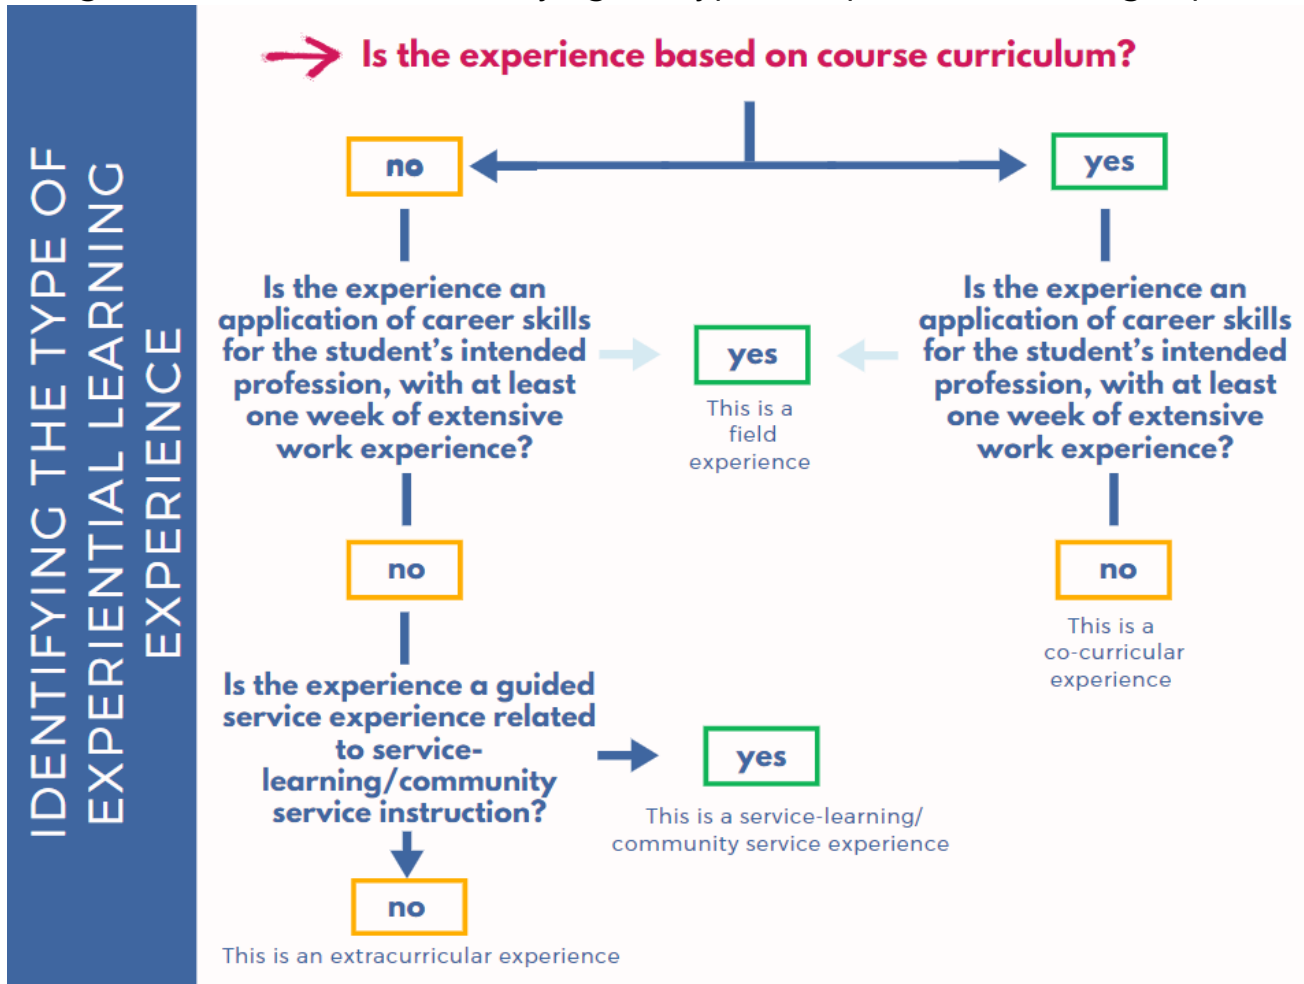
IDENTIFYING THE TYPE OF EXPERIENTIAL LEARNING EXPERIENCE

Is the experience based on course curriculum?

no

yes

Is the experience an application of career skills for the student's intended profession, with at least one week of extensive work experience?

yes

This is a field experience

Is the experience an application of career skills for the student's intended profession, with at least one week of extensive work experience?

no

no

This is a co-curricular experience

Is the experience a guided service experience related to service-learning/community service instruction?

yes

This is a service-learning/ community service experience

no

This is an extracurricular experience